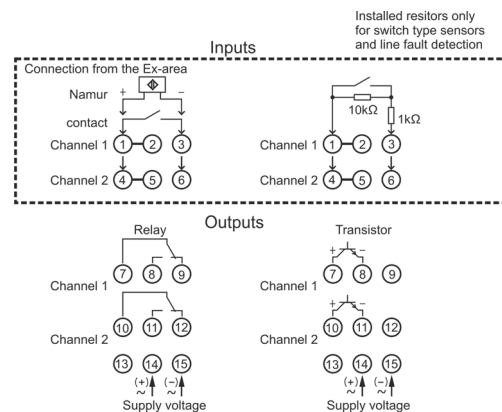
Installed resitors only for switch type sensors and line fault detection

Inputs

Connection from the Ex-area

Namur + –

contact

Channel 1 1 2 3

Channel 2 4 5 6

10kΩ

1kΩ

Channel 1 1 2 3

Channel 2 4 5 6

Outputs

Relay

Channel 1 7 8 9

Channel 2 10 11 12

13 14 15

(+) (–)
~ ~

Supply voltage

Transistor

+ –

Channel 1 7 8 9

+ –

Channel 2 10 11 12

13 14 15

(+) (–)
~ ~

Supply voltage